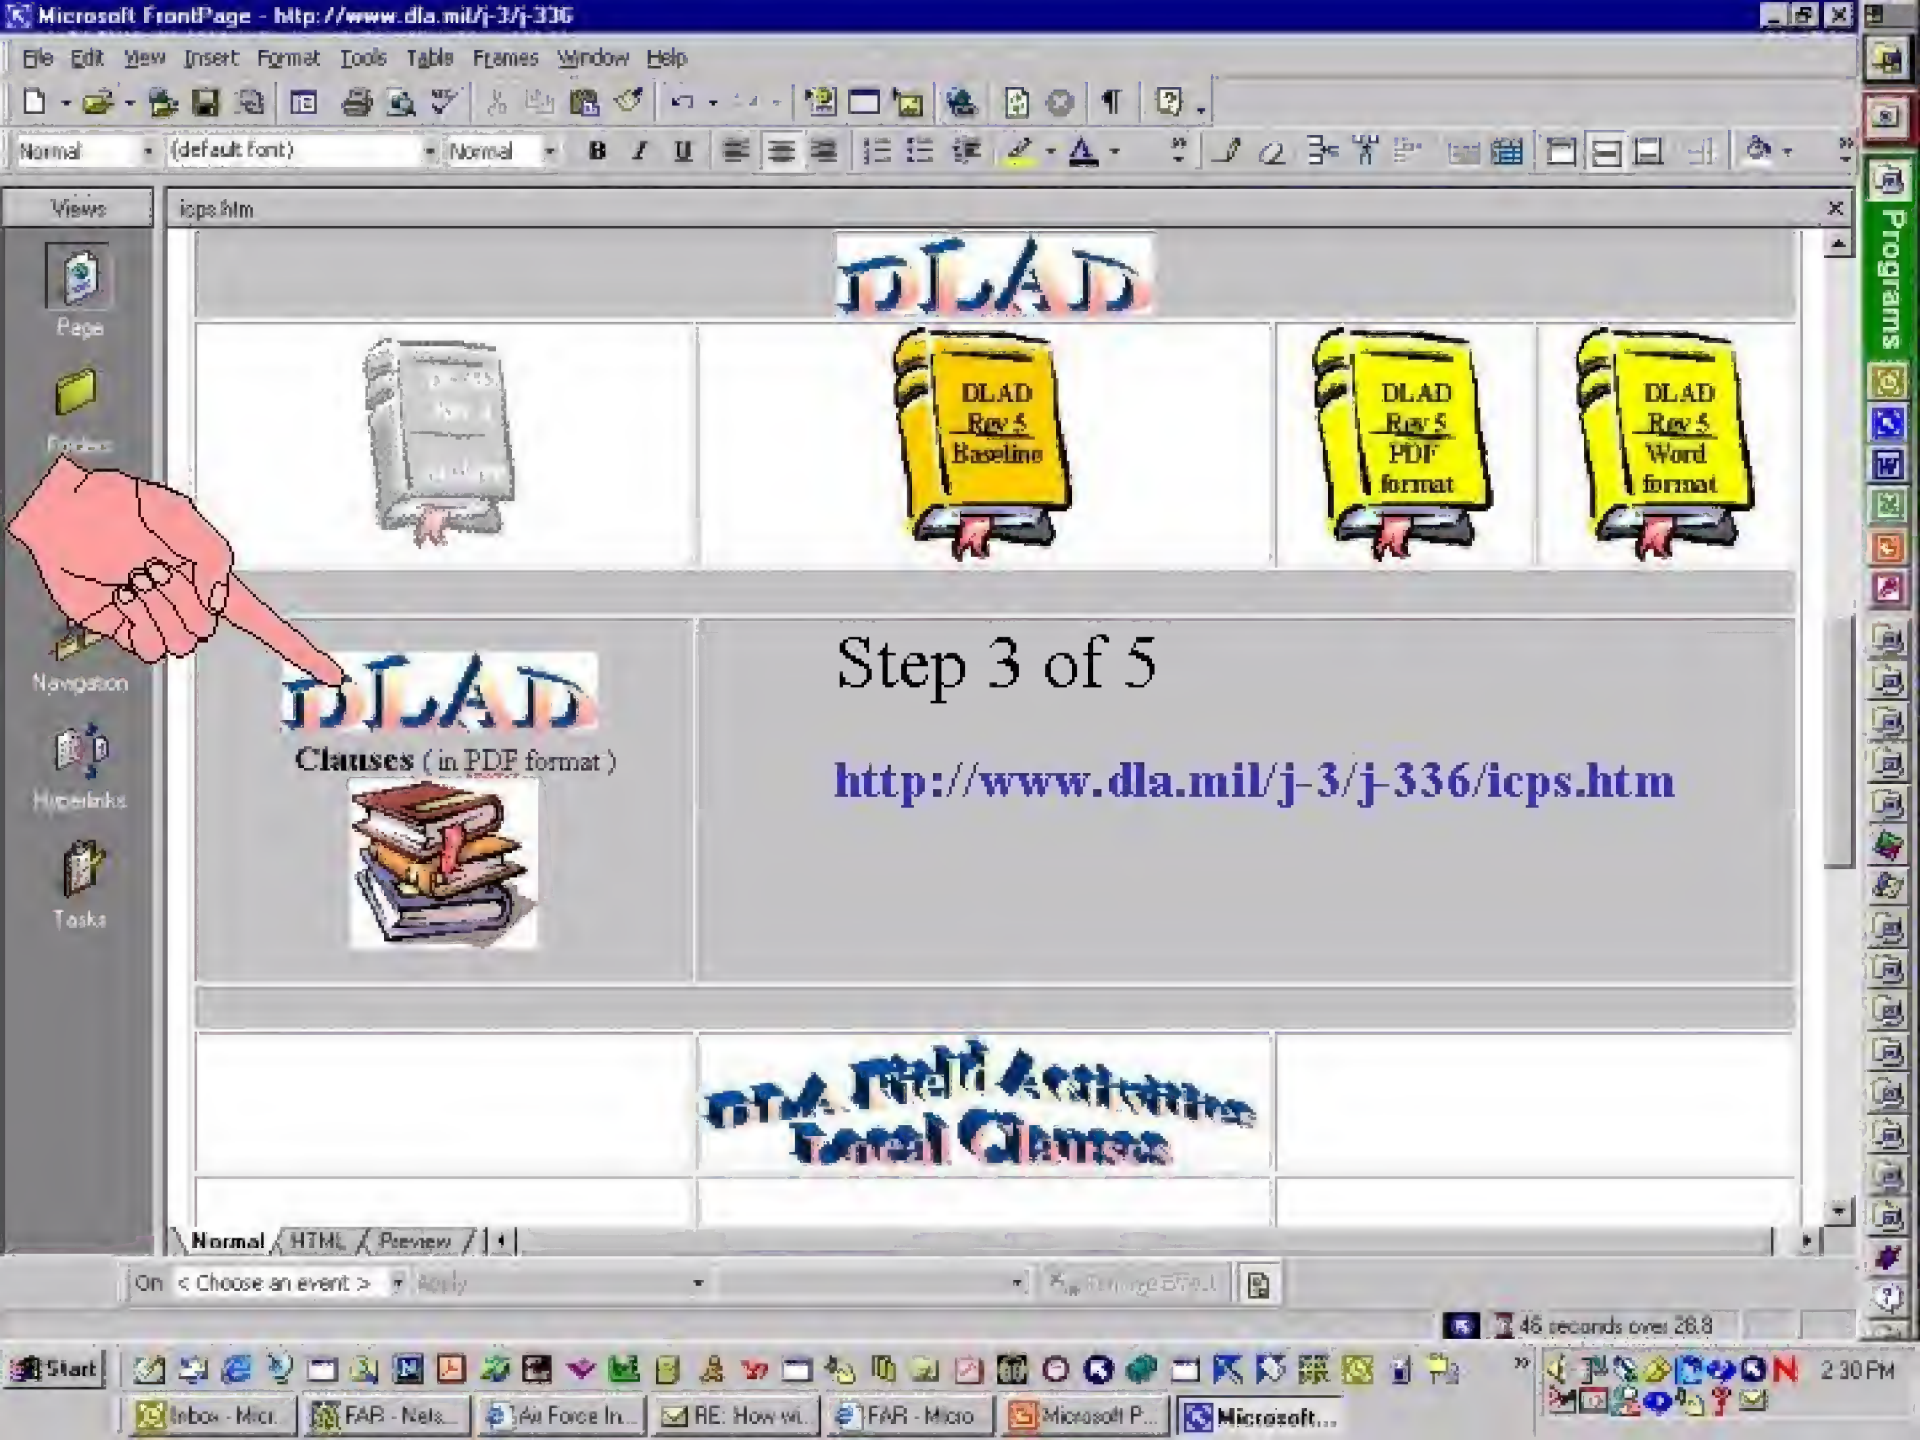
Microsoft FrontPage - http://www.dla.mil/j-3/j-336

File Edit View Insert Format Tools Table Frames Window Help

Normal (default font) Normal B I U

Views

Page

Folders

Navigation

Hyperlinks

Tasks

icps.htm

DLAD

DLAD Rev 5 Baseline

DLAD Rev 5 PDF format

DLAD Rev 5 Word format

DLAD

Clauses ( in PDF format )

Step 3 of 5

http://www.dla.mil/j-3/j-336/icps.htm

DLA Field Activities Local Clauses

Normal HTML Preview

On < Choose an event > Apply

46 seconds over 28.8

Programs

Start

Inbox - Micr... FAR - Nets... Air Force In... RE: How wi... FAR - Micro... Microsoft P... Microsoft...

2:30 PM